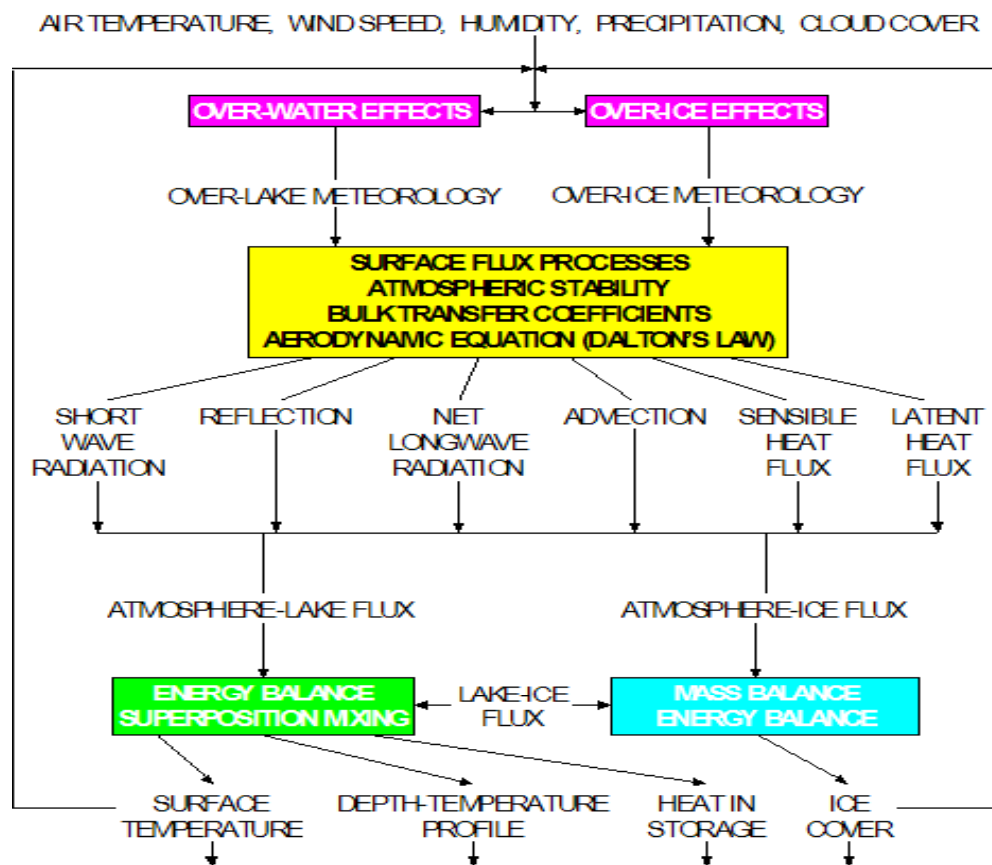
AIR TEMPERATURE, WIND SPEED, HUMIDITY, PRECIPITATION, CLOUD COVER

OVER-WATER EFFECTS

OVER-ICE EFFECTS

OVER-LAKE METEOROLOGY

OVER-ICE METEOROLOGY

SURFACE FLUX PROCESSES
ATMOSPHERIC STABILITY
BULK TRANSFER COEFFICIENTS
AERODYNAMIC EQUATION (DALTON'S LAW)

SHORT WAVE RADIATION

REFLECTION

NET LONGWAVE RADIATION

ADVECTION

SENSIBLE HEAT FLUX

LATENT HEAT FLUX

ATMOSPHERE-LAKE FLUX

ATMOSPHERE-ICE FLUX

ENERGY BALANCE
SUPERPOSITION MIXING

LAKE-ICE FLUX

MASS BALANCE
ENERGY BALANCE

SURFACE TEMPERATURE

DEPTH-TEMPERATURE PROFILE

HEAT IN STORAGE

ICE COVER